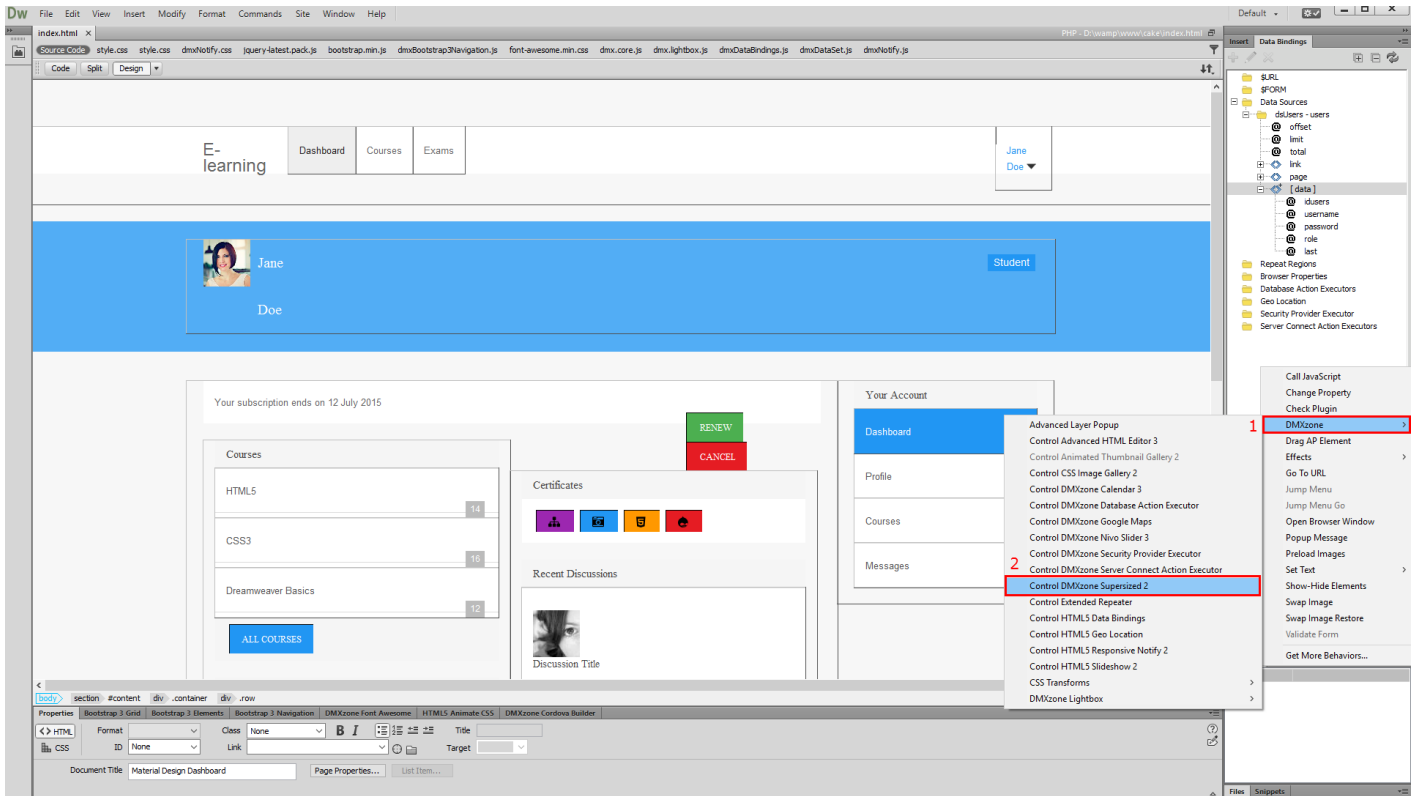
Dw File Edit View Insert Modify Format Commands Site Window Help

Default

index.html ×

PHP - D:\wamp\www\cake\index.html

Source Code style.css style.css dmxNotify.css jquery-latest.pack.js bootstrap.min.js dmxBootstrap3Navigation.js font-awesome.min.css dmx.core.js dmx.lightbox.js dmxDataBindings.js dmxDataSet.js dmxNotify.js

Code Split Design

E-learning

Dashboard Courses Exams

Jane Doe

Jane

Doe

Student

Your subscription ends on 12 July 2015

RENEW

CANCEL

Courses

HTML5 14

CSS3 16

Dreamweaver Basics 12

ALL COURSES

Certificates

Recent Discussions

Discussion Title

Your Account

Dashboard

Profile

Courses

Messages

Insert Data Bindings

$URL
$FORM
Data Sources
dsUsers - users
offset
limit
total
link
page
[ data ]
idusers
username
password
role
last
Repeat Regions
Browser Properties
Database Action Executors
Geo Location
Security Provider Executor
Server Connect Action Executors

Call JavaScript
Change Property
Check Plugin
1 DMXzone
Drag AP Element
Effects
Go To URL
Jump Menu
Jump Menu Go
Open Browser Window
Popup Message
Preload Images
Set Text
Show-Hide Elements
Swap Image
Swap Image Restore
Validate Form
Get More Behaviors...

Advanced Layer Popup
Control Advanced HTML Editor 3
Control Animated Thumbnail Gallery 2
Control CSS Image Gallery 2
Control DMXzone Calendar 3
Control DMXzone Database Action Executor
Control DMXzone Google Maps
Control DMXzone Nivo Slider 3
Control DMXzone Security Provider Executor
Control DMXzone Server Connect Action Executor
2 Control DMXzone Supersized 2
Control Extended Repeater
Control HTML5 Data Bindings
Control HTML5 Geo Location
Control HTML5 Responsive Notify 2
Control HTML5 Slideshow 2
CSS Transforms
DMXzone Lightbox

body section #content div .container div .row

Properties Bootstrap 3 Grid Bootstrap 3 Elements Bootstrap 3 Navigation DMXzone Font Awesome HTML5 Animate CSS DMXzone Cordova Builder

HTML Format Class None B I Title
CSS ID None Link Target

Document Title Material Design Dashboard Page Properties... List Item...

Files Snippets